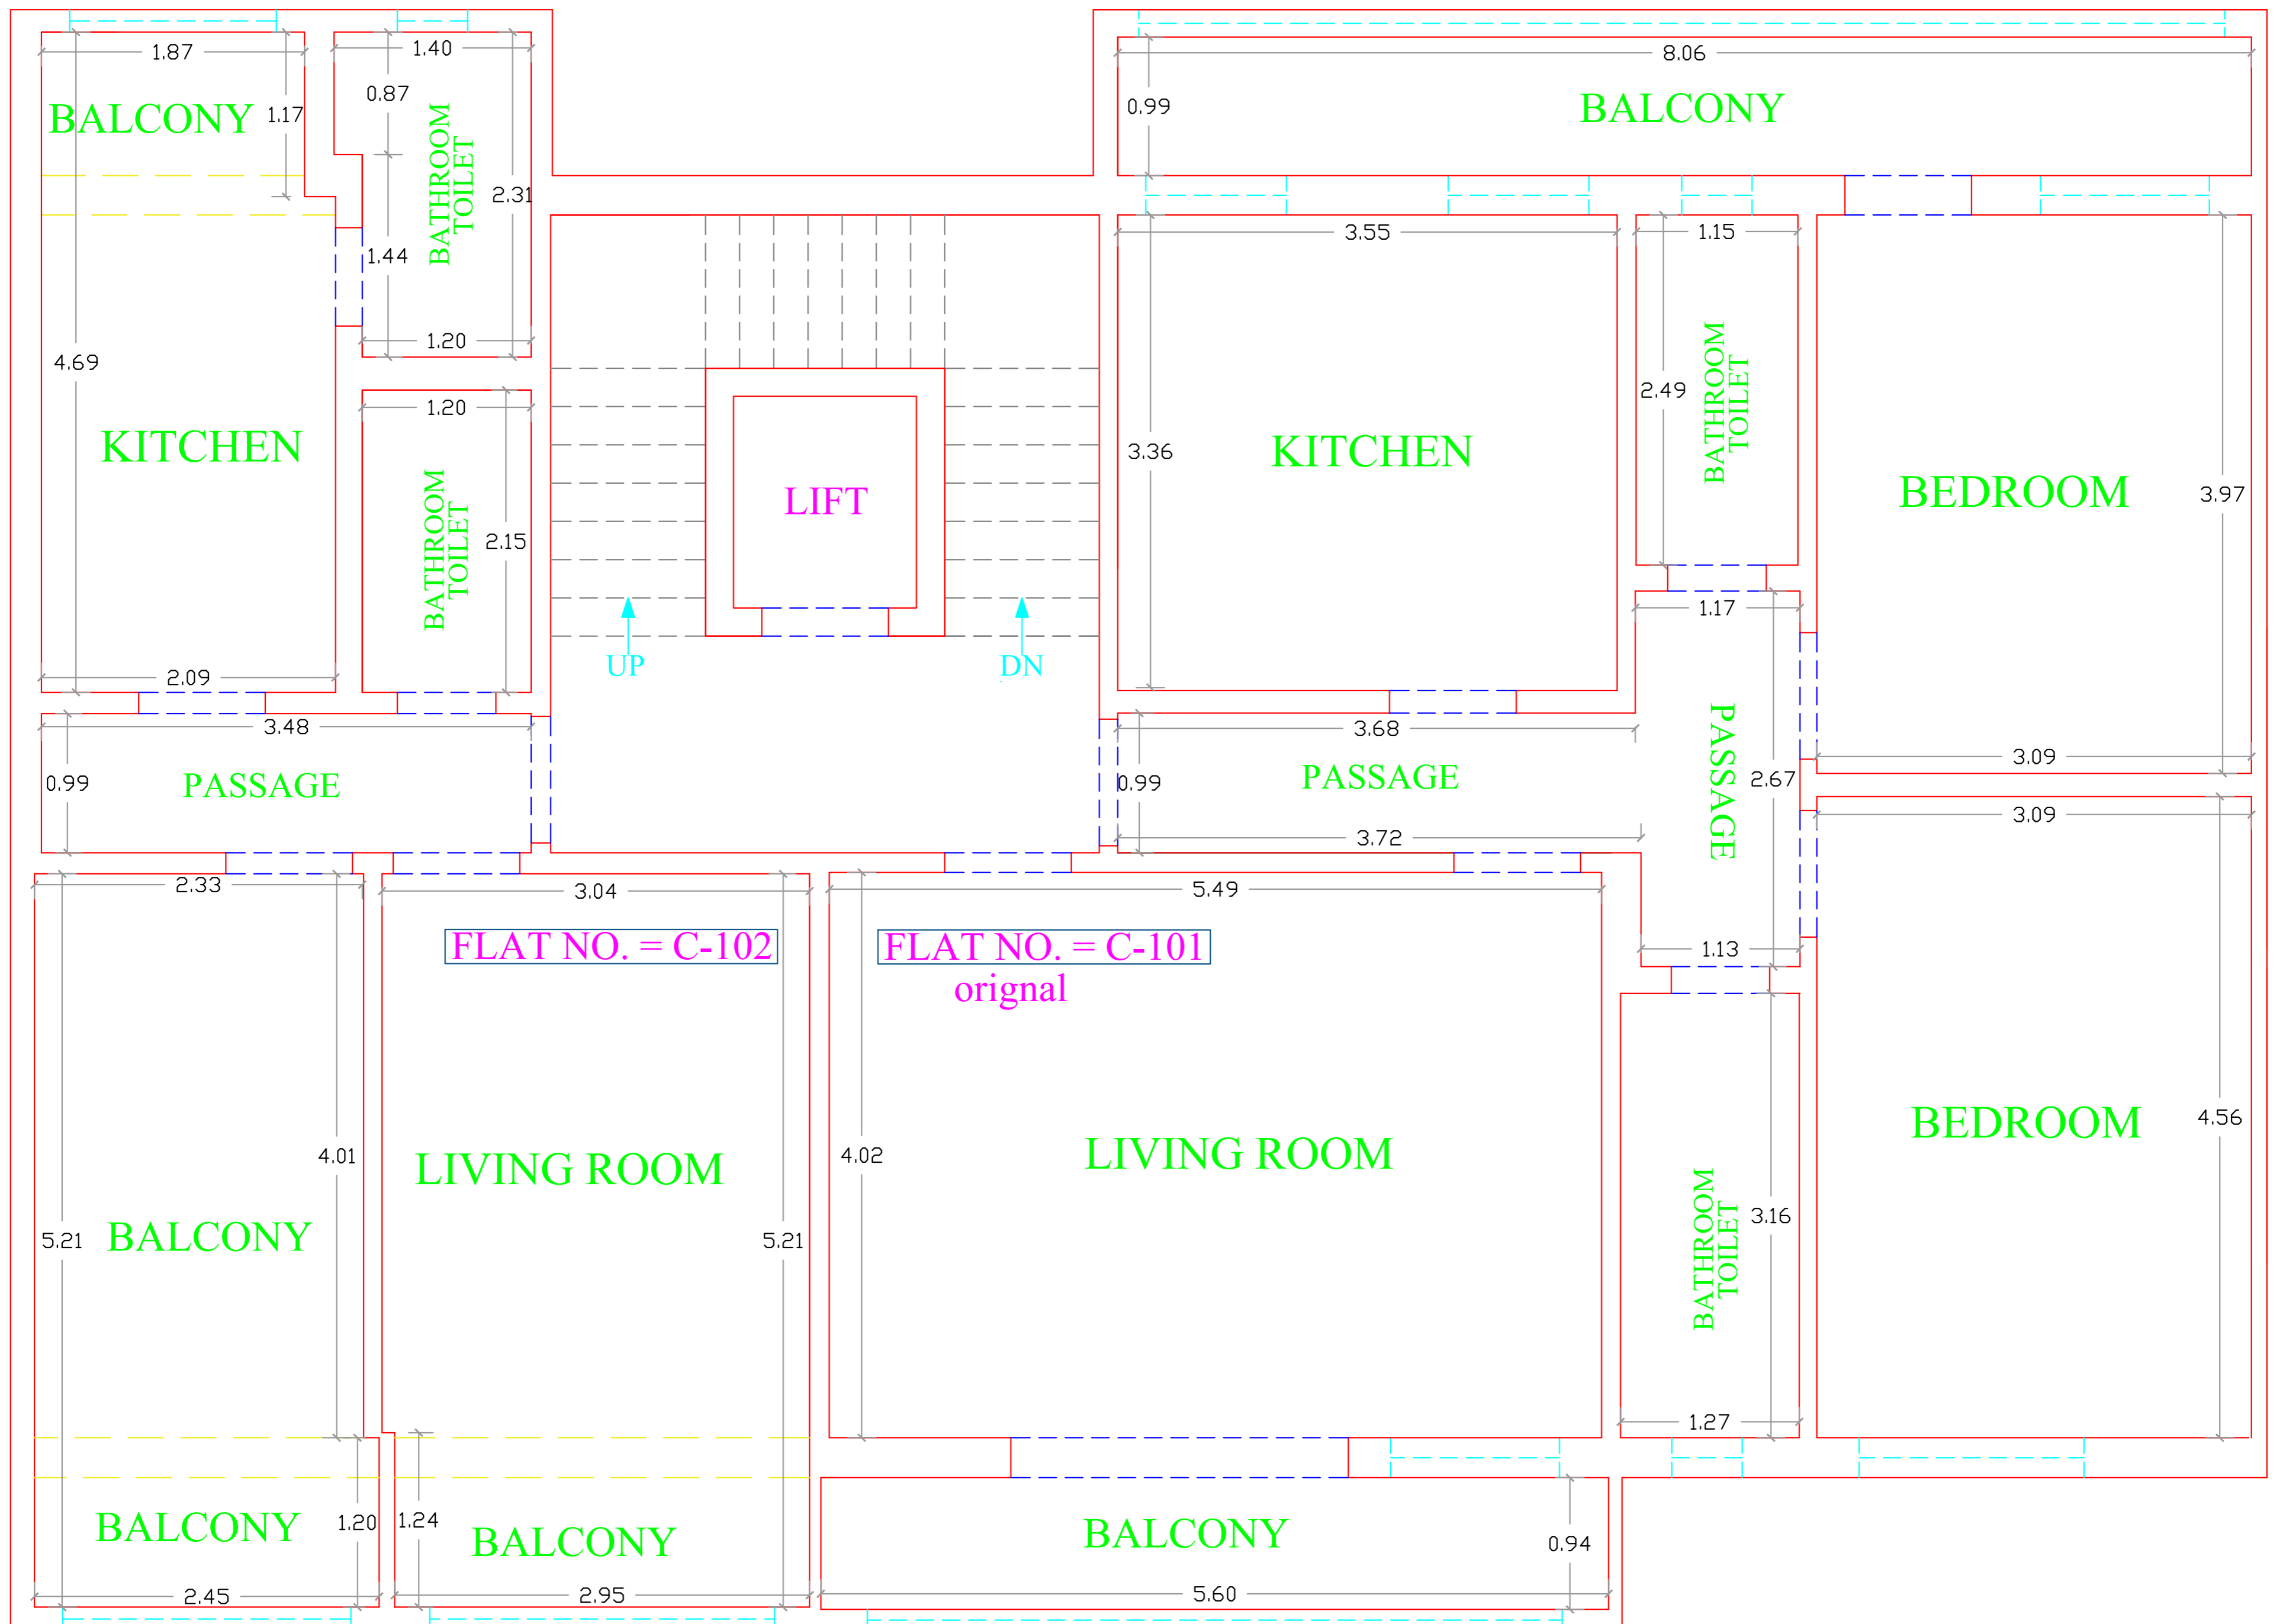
1.87
BALCONY
1.17
4.69
KITCHEN
2.09
1.40
0.87
BATHROOM
TOILET
2.31
1.44
1.20
1.20
BATHROOM
TOILET
2.15
LIFT
UP
DN
8.06
0.99
BALCONY
3.55
3.36
KITCHEN
1.15
2.49
BATHROOM
TOILET
BEDROOM
3.97
3.48
0.99
PASSAGE
1.17
3.68
0.99
PASSAGE
3.72
PASSAGE
2.67
3.09
3.09
2.33
4.01
5.21
BALCONY
3.04
FLAT NO. = C-102
LIVING ROOM
5.21
5.49
FLAT NO. = C-101
orignal
4.02
LIVING ROOM
1.13
BATHROOM
TOILET
3.16
1.27
BEDROOM
4.56
BALCONY
1.20
2.45
1.24
BALCONY
2.95
BALCONY
0.94
5.60